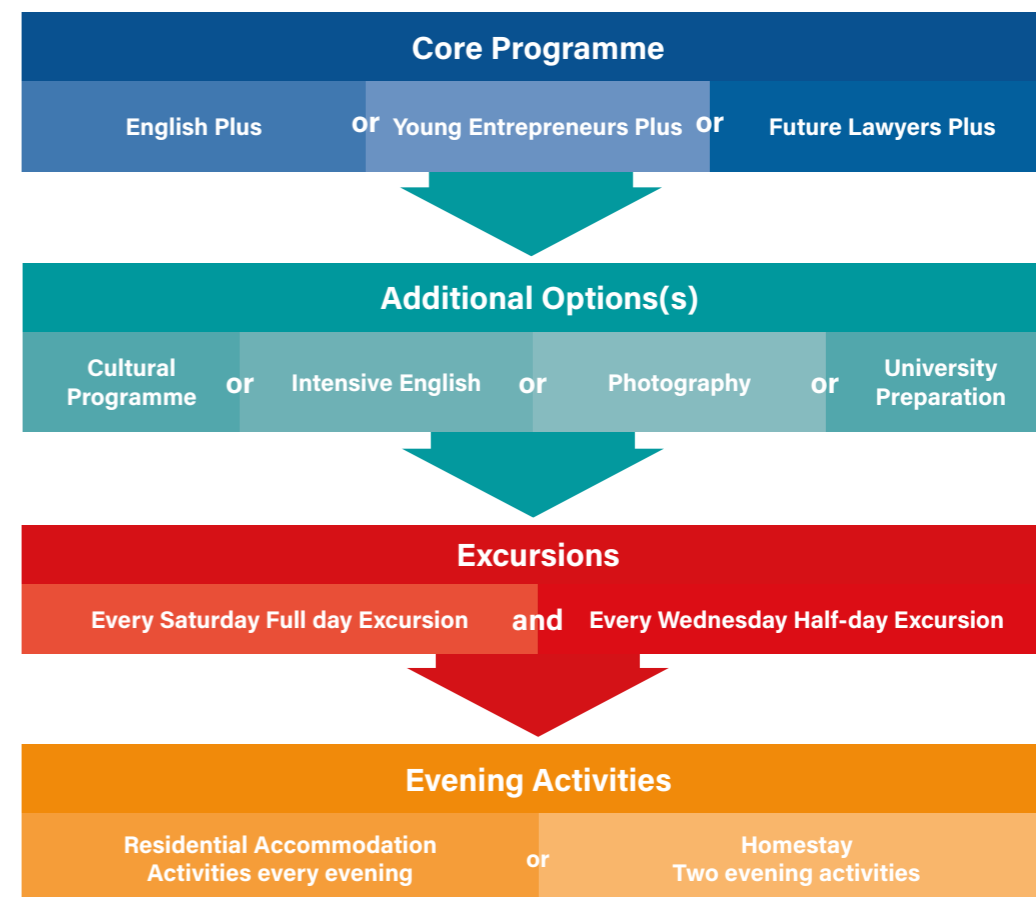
Core Programme

English Plus or Young Entrepreneurs Plus or Future Lawyers Plus

Additional Options(s)

Cultural Programme or Intensive English or Photography or University Preparation

Excursions

Every Saturday Full day Excursion and Every Wednesday Half-day Excursion

Evening Activities

Residential Accommodation Activities every evening or Homestay Two evening activities